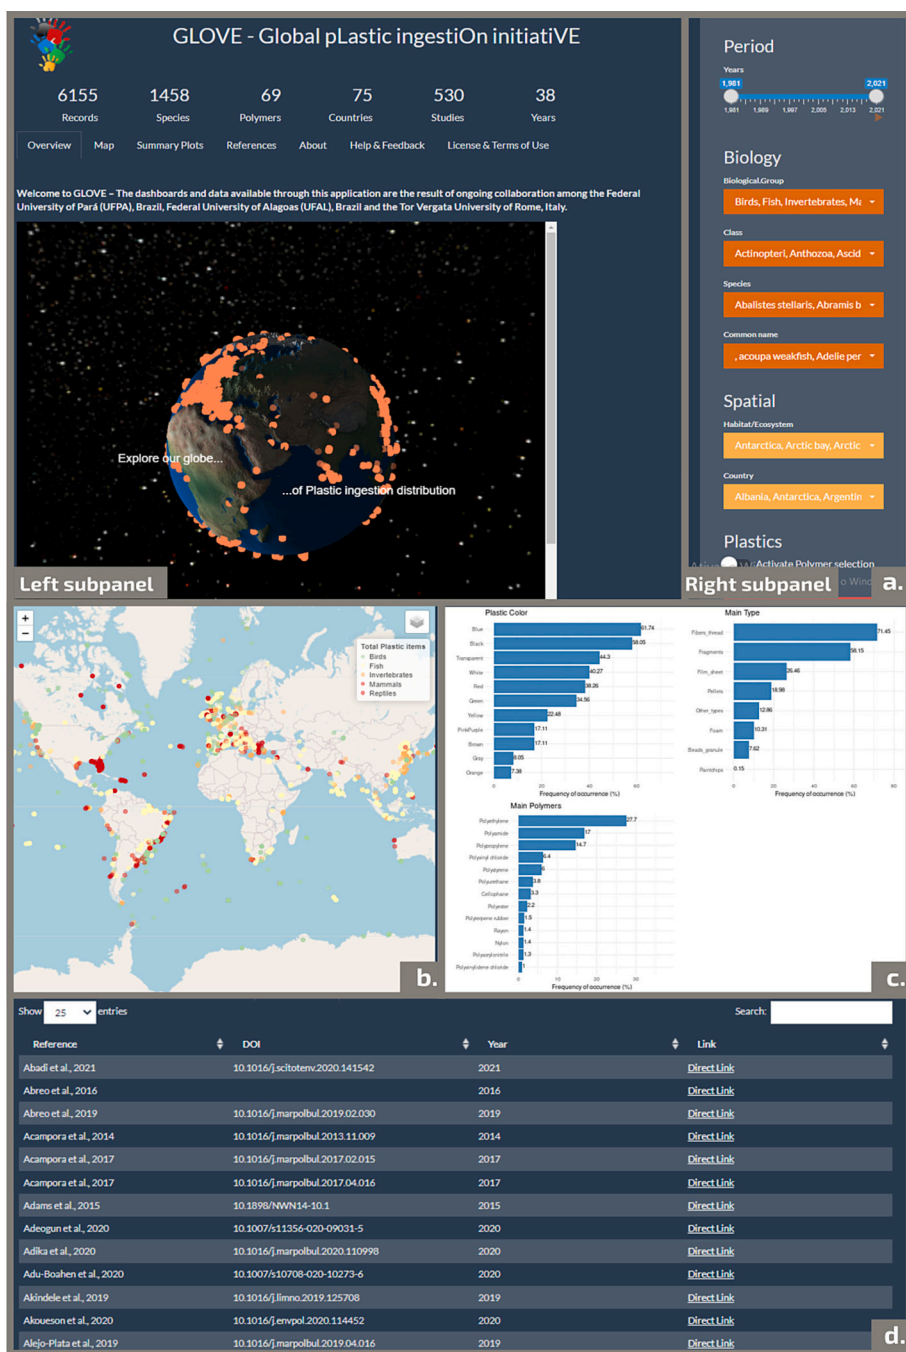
GLOVE - Global pLastic ingestiOn initiatiVE

6155 Records
1458 Species
69 Polymers
75 Countries
530 Studies
38 Years

Overview | Map | Summary Plots | References | About | Help & Feedback | License & Terms of Use

Welcome to GLOVE – The dashboards and data available through this application are the result of ongoing collaboration among the Federal University of Pará (UFPA), Brazil, Federal University of Alagoas (UFAL), Brazil and the Tor Vergata University of Rome, Italy.

Explore our globe...
...of Plastic ingestion distribution

Left subpanel

Period
Years
1,981 2,021
1,981 1,989 1,997 2,005 2,013 2,021

Biology
Biological.Group
Birds, Fish, Invertebrates, Ma
Class
Actinopteri, Anthozoa, Ascid
Species
Abalistes stellaris, Abramis b
Common name
, acoupa weakfish, Adelie per

Spatial
Habitat/Ecosystem
Antarctica, Arctic bay, Arctic
Country
Albania, Antarctica, Argentin

Plastics
Activate Polymer selection

Right subpanel
a.

Total Plastic items
Birds
Fish
Invertebrates
Mammals
Reptiles

b.

Plastic Color
Blue 61.74
Black 58.05
Transparent 44.3
White 40.27
Red 38.26
Green 34.56
Yellow 22.48
Pink/Purple 17.11
Brown 17.11
Grey 8.05
Orange 7.38
Frequency of occurrence (%)

Main Type
Fibers_thread 71.45
Fragments 58.15
Film_sheet 26.46
Pellets 18.98
Other_types 12.86
Foam 10.31
Beads_granule 7.62
Paintchips 0.15
Frequency of occurrence (%)

Main Polymers
Polyethylene 27.7
Polyamide 17
Polypropylene 14.7
Polyvinyl chloride 6.4
Polystyrene 6
Polyurethane 3.8
Cellophane 3.3
Polyester 2.2
Polystyrene rubber 1.5
Rayon 1.4
Nylon 1.4
Polyacrylonitrile 1.3
Polyvinylidene chloride 1
Frequency of occurrence (%)

c.

Show 25 entries
Search:

| Reference | DOI | Year | Link |
|---|---|---|---|
| Abadi et al., 2021 | 10.1016/j.scitotenv.2020.141542 | 2021 | Direct Link |
| Abreo et al., 2016 | | 2016 | Direct Link |
| Abreo et al., 2019 | 10.1016/j.marpolbul.2019.02.030 | 2019 | Direct Link |
| Acampora et al., 2014 | 10.1016/j.marpolbul.2013.11.009 | 2014 | Direct Link |
| Acampora et al., 2017 | 10.1016/j.marpolbul.2017.02.015 | 2017 | Direct Link |
| Acampora et al., 2017 | 10.1016/j.marpolbul.2017.04.016 | 2017 | Direct Link |
| Adams et al., 2015 | 10.1898/NWN14-10.1 | 2015 | Direct Link |
| Adeogun et al., 2020 | 10.1007/s11356-020-09031-5 | 2020 | Direct Link |
| Adika et al., 2020 | 10.1016/j.marpolbul.2020.110998 | 2020 | Direct Link |
| Adu-Boahen et al., 2020 | 10.1007/s10708-020-10273-6 | 2020 | Direct Link |
| Akindele et al., 2019 | 10.1016/j.limno.2019.125708 | 2019 | Direct Link |
| Akoueson et al., 2020 | 10.1016/j.envpol.2020.114452 | 2020 | Direct Link |
| Alejo-Plata et al., 2019 | 10.1016/j.marpolbul.2019.04.016 | 2019 | Direct Link |

d.